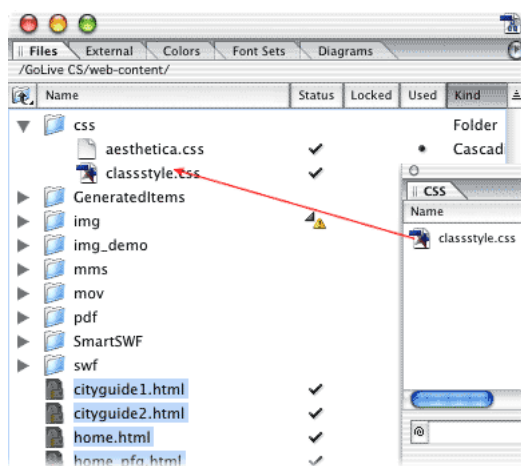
Files External Colors Font Sets Diagrams
/GoLive CS/web-content/

| Name | Status | Locked | Used | Kind |
|---|---|---|---|---|
| css | | | | Folder |
| aesthetica.css | ✔ | | • | Cascad |
| classstyle.css | ✔ | | | |
| GeneratedItems | | | | |
| img | ⚠ | | | |
| img_demo | | | | |
| mms | | | | |
| mov | | | | |
| pdf | | | | |
| SmartSWF | | | | |
| swf | | | | |
| cityguide1.html | ✔ | | | |
| cityguide2.html | ✔ | | | |
| home.html | ✔ | | | |
| home_pfg.html | ✔ | | | |

CSS
Name
classstyle.css